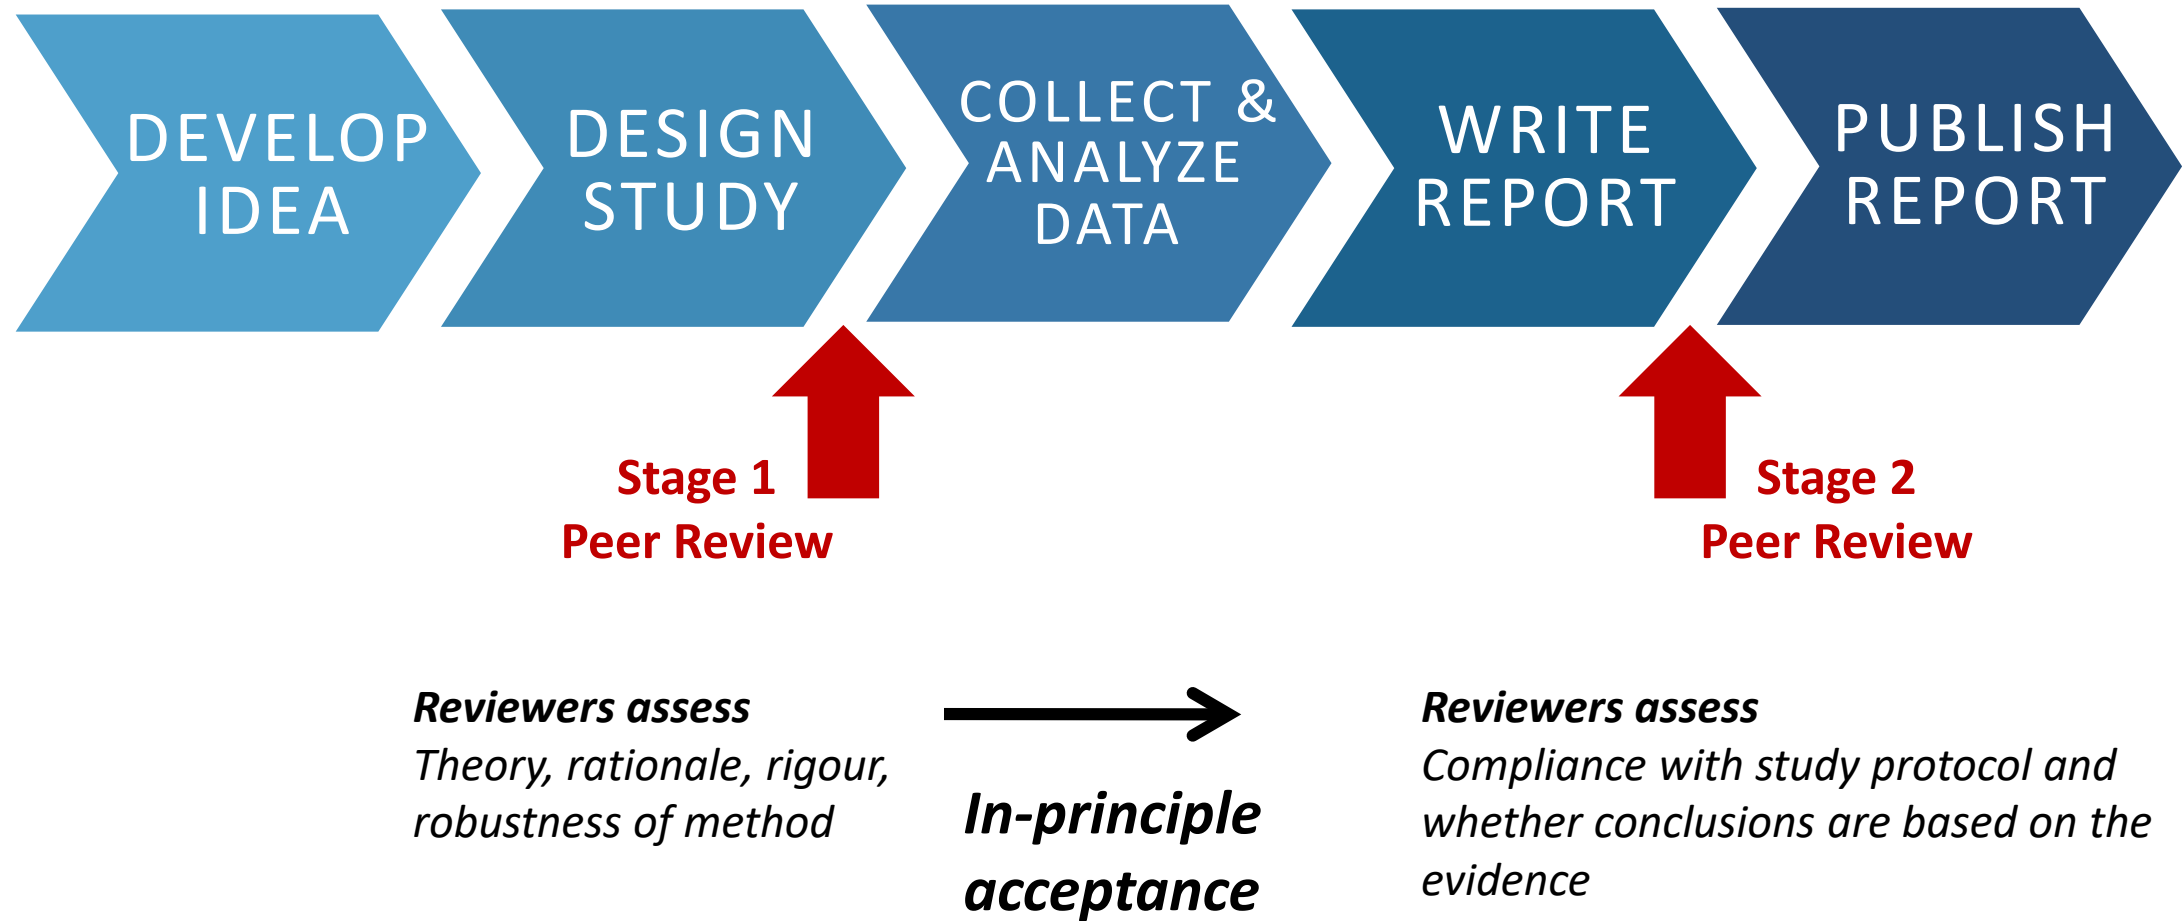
DEVELOP IDEA

DESIGN STUDY

COLLECT & ANALYZE DATA

WRITE REPORT

PUBLISH REPORT

Stage 1
Peer Review

Stage 2
Peer Review

**Reviewers assess**
*Theory, rationale, rigour, robustness of method*

***In-principle acceptance***

**Reviewers assess**
*Compliance with study protocol and whether conclusions are based on the evidence*